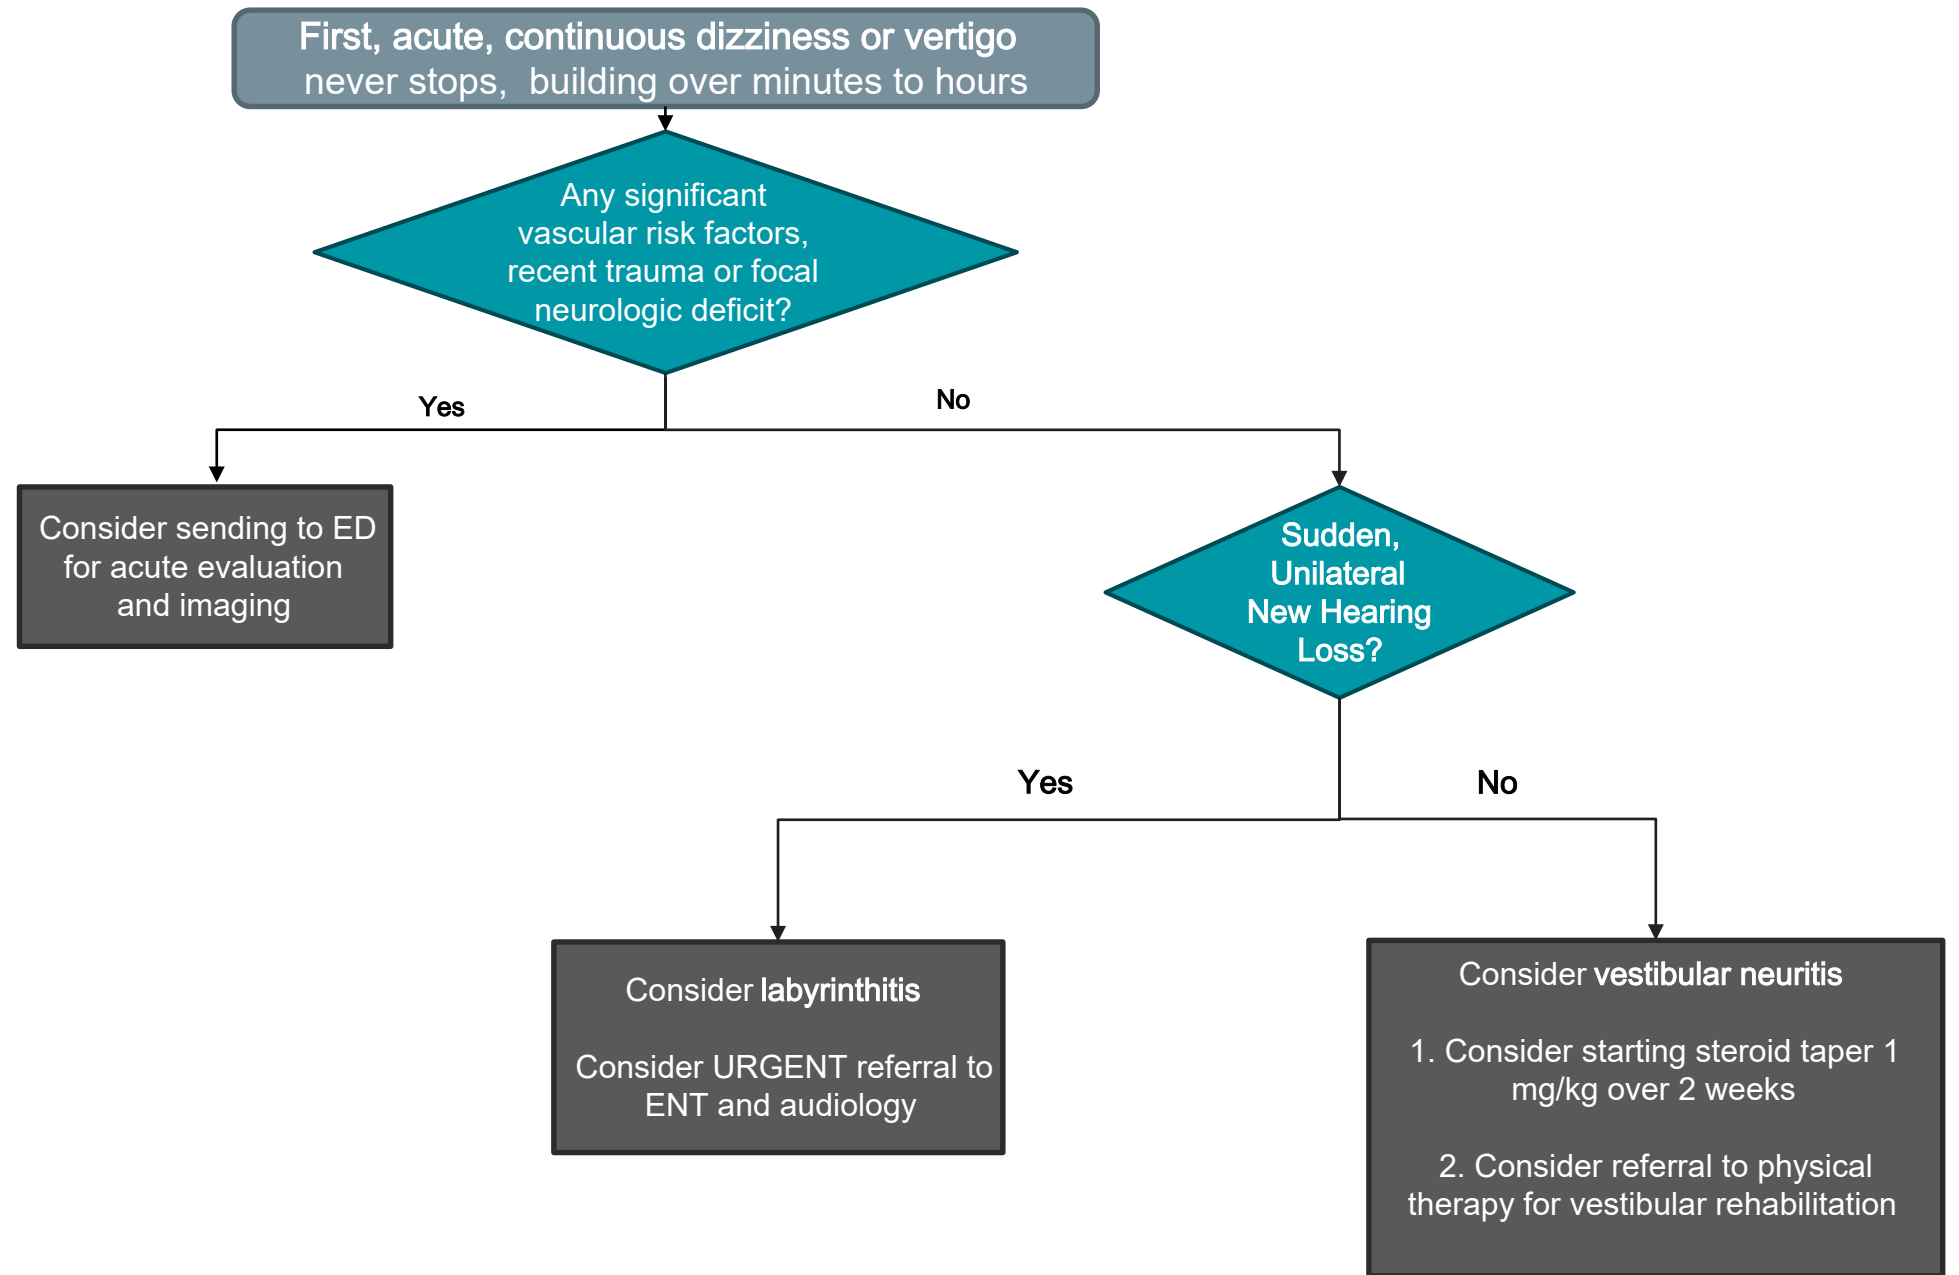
First, acute, continuous dizziness or vertigo
never stops, building over minutes to hours

Any significant vascular risk factors, recent trauma or focal neurologic deficit?

Yes

No

Consider sending to ED for acute evaluation and imaging

Sudden, Unilateral New Hearing Loss?

Yes

No

Consider labyrinthitis

Consider URGENT referral to ENT and audiology

Consider vestibular neuritis

1. Consider starting steroid taper 1 mg/kg over 2 weeks

2. Consider referral to physical therapy for vestibular rehabilitation